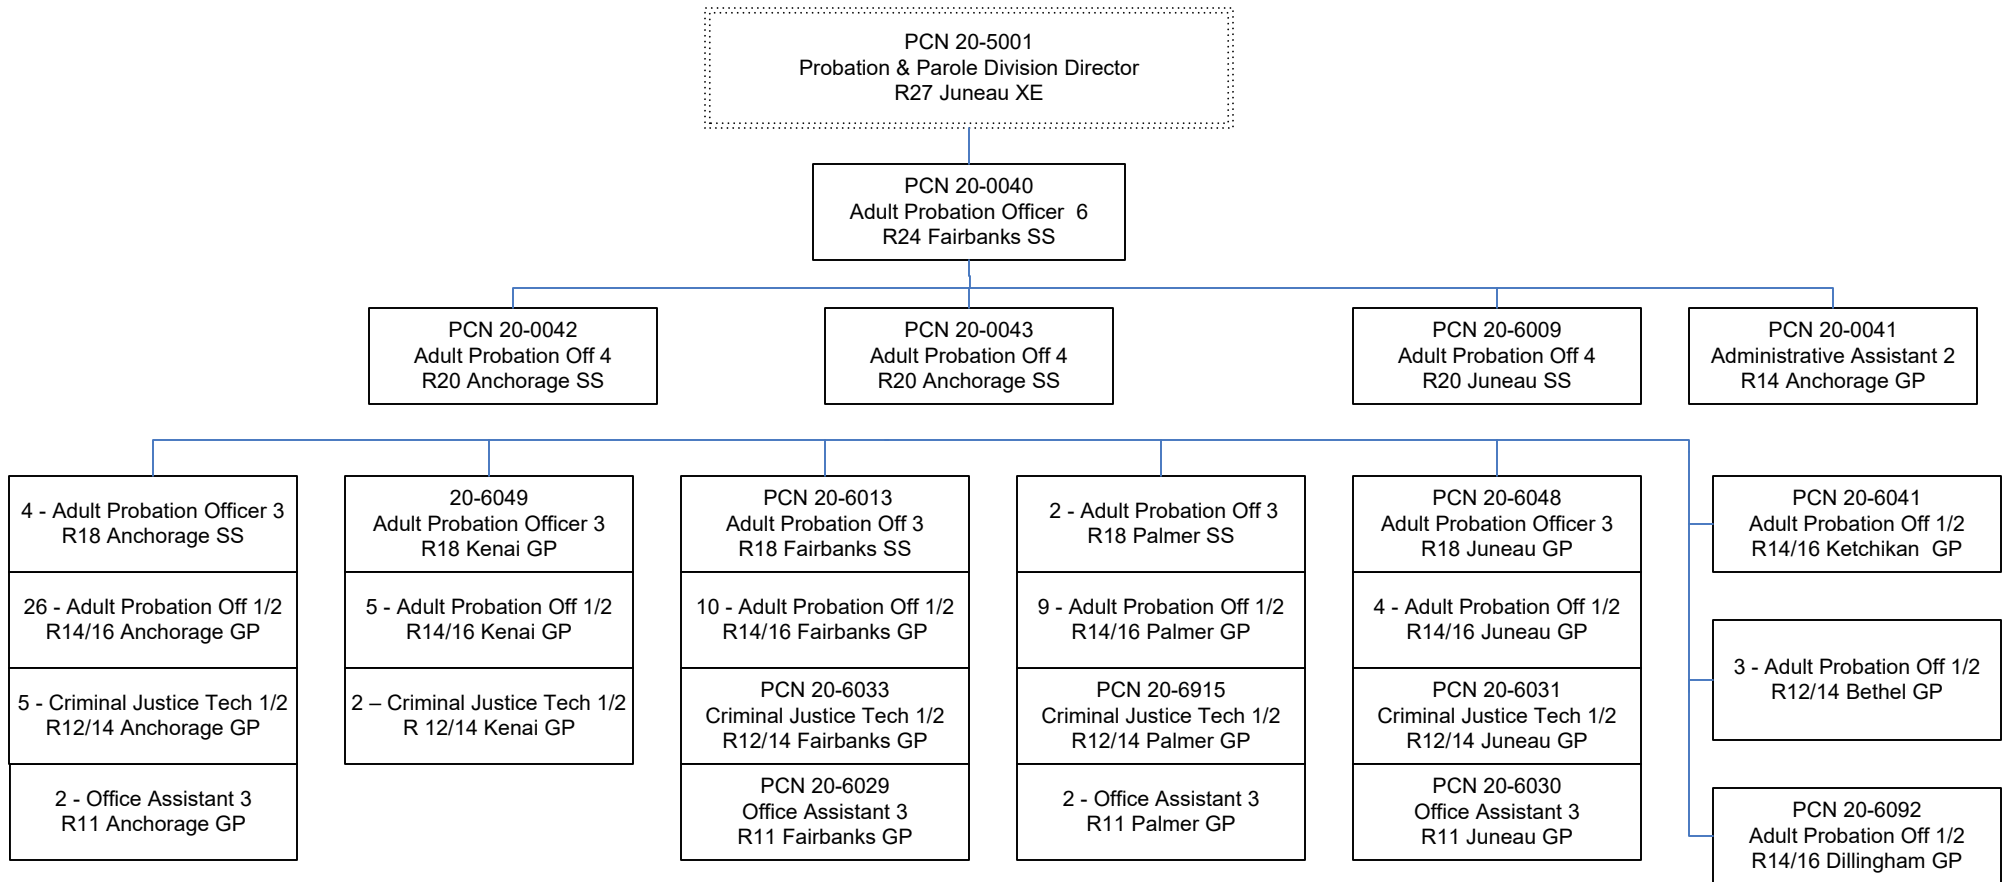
PCN 20-5001
Probation & Parole Division Director
R27 Juneau XE

PCN 20-0040
Adult Probation Officer 6
R24 Fairbanks SS

PCN 20-0042
Adult Probation Off 4
R20 Anchorage SS

PCN 20-0043
Adult Probation Off 4
R20 Anchorage SS

PCN 20-6009
Adult Probation Off 4
R20 Juneau SS

PCN 20-0041
Administrative Assistant 2
R14 Anchorage GP

4 - Adult Probation Officer 3
R18 Anchorage SS

26 - Adult Probation Off 1/2
R14/16 Anchorage GP

5 - Criminal Justice Tech 1/2
R12/14 Anchorage GP

2 - Office Assistant 3
R11 Anchorage GP

20-6049
Adult Probation Officer 3
R18 Kenai GP

5 - Adult Probation Off 1/2
R14/16 Kenai GP

2 – Criminal Justice Tech 1/2
R 12/14 Kenai GP

PCN 20-6013
Adult Probation Off 3
R18 Fairbanks SS

10 - Adult Probation Off 1/2
R14/16 Fairbanks GP

PCN 20-6033
Criminal Justice Tech 1/2
R12/14 Fairbanks GP

PCN 20-6029
Office Assistant 3
R11 Fairbanks GP

2 - Adult Probation Off 3
R18 Palmer SS

9 - Adult Probation Off 1/2
R14/16 Palmer GP

PCN 20-6915
Criminal Justice Tech 1/2
R12/14 Palmer GP

2 - Office Assistant 3
R11 Palmer GP

PCN 20-6048
Adult Probation Officer 3
R18 Juneau GP

4 - Adult Probation Off 1/2
R14/16 Juneau GP

PCN 20-6031
Criminal Justice Tech 1/2
R12/14 Juneau GP

PCN 20-6030
Office Assistant 3
R11 Juneau GP

PCN 20-6041
Adult Probation Off 1/2
R14/16 Ketchikan GP

3 - Adult Probation Off 1/2
R12/14 Bethel GP

PCN 20-6092
Adult Probation Off 1/2
R14/16 Dillingham GP